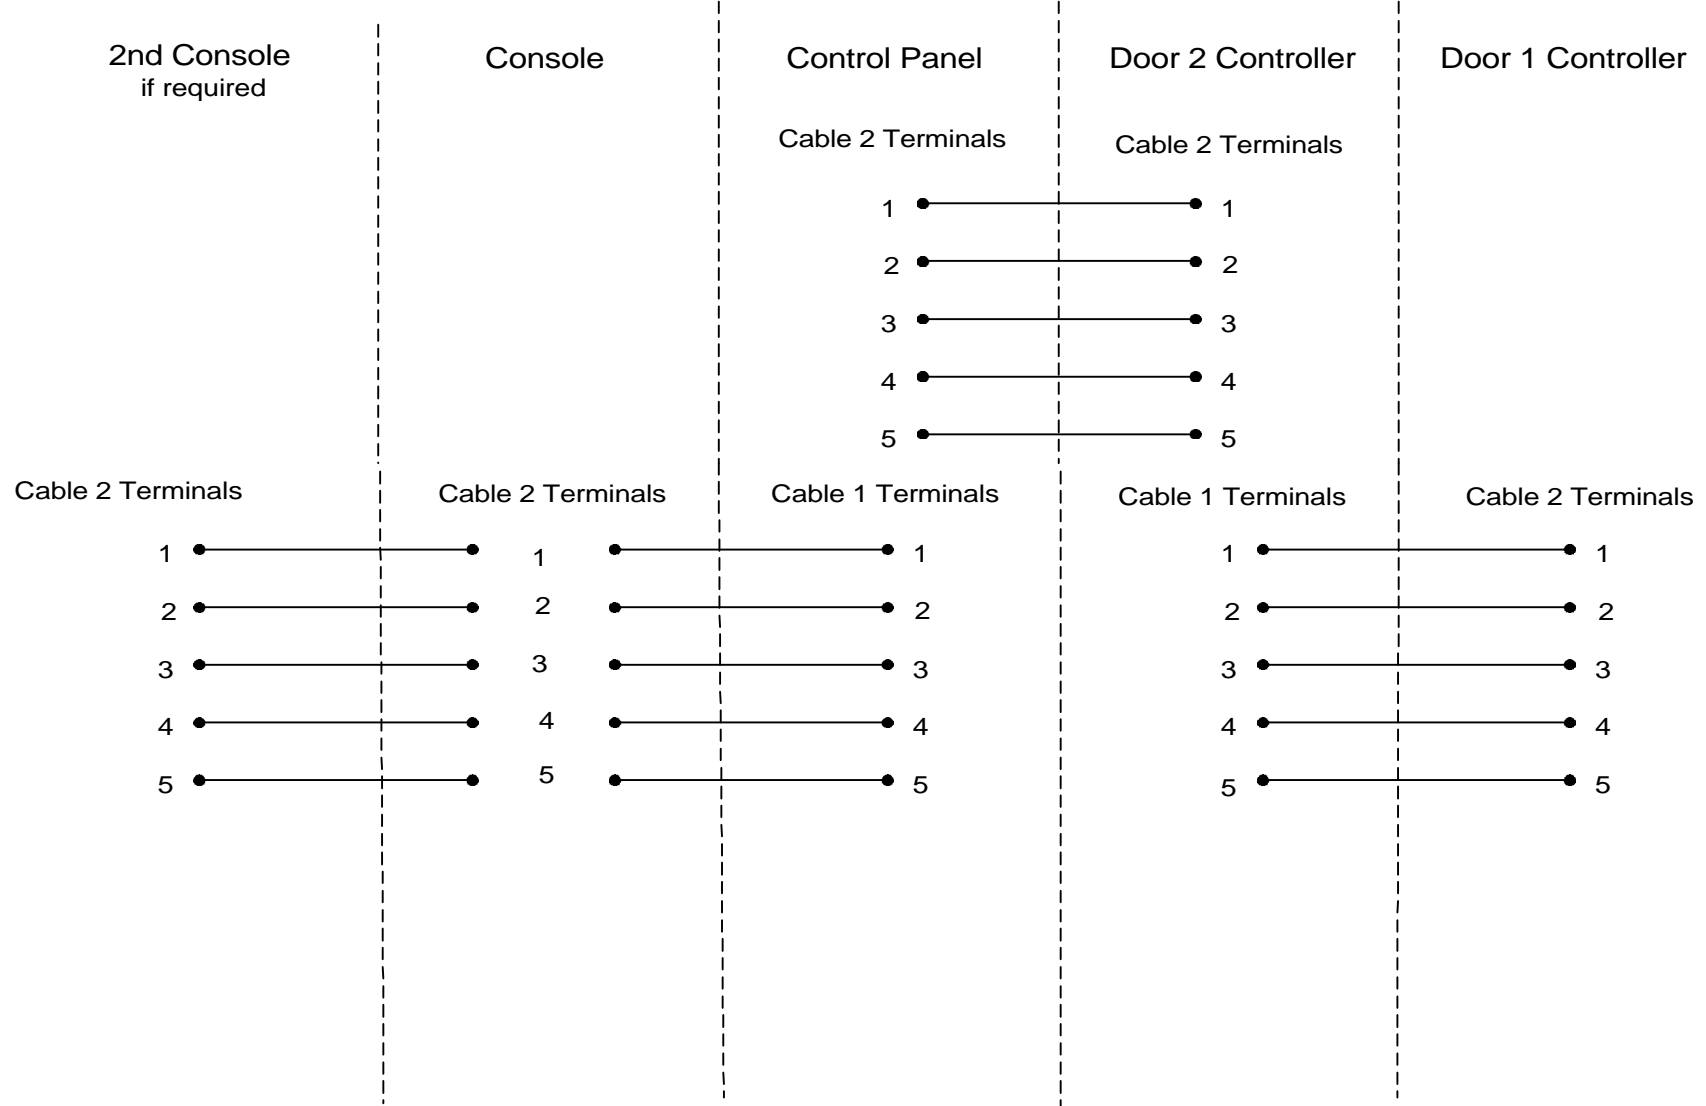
2nd Console
if required

Console

Control Panel

Door 2 Controller

Door 1 Controller

Cable 2 Terminals

Cable 2 Terminals

1 1
2 2
3 3
4 4
5 5

Cable 2 Terminals

Cable 2 Terminals

Cable 1 Terminals

Cable 1 Terminals

Cable 2 Terminals

1 1
2 2
3 3
4 4
5 5

1 1
2 2
3 3
4 4
5 5

1 1
2 2
3 3
4 4
5 5